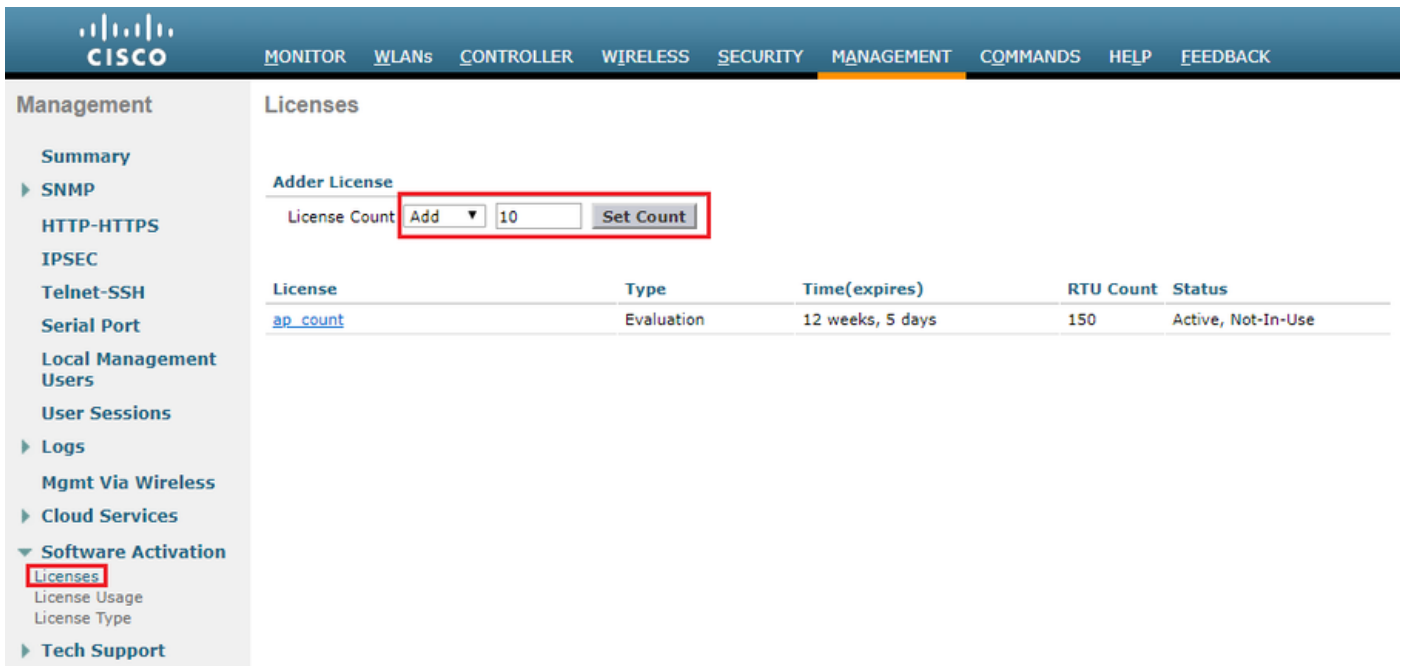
cisco

MONITOR WLANs CONTROLLER WIRELESS SECURITY MANAGEMENT COMMANDS HELP FEEDBACK

Management

Summary
SNMP
HTTP-HTTPS
IPSEC
Telnet-SSH
Serial Port
Local Management Users
User Sessions
Logs
Mgmt Via Wireless
Cloud Services
Software Activation
Licenses
License Usage
License Type
Tech Support

Licenses

Adder License

License Count Add 10 Set Count

| License | Type | Time(expires) | RTU Count | Status |
|---|---|---|---|---|
| ap_count | Evaluation | 12 weeks, 5 days | 150 | Active, Not-In-Use |